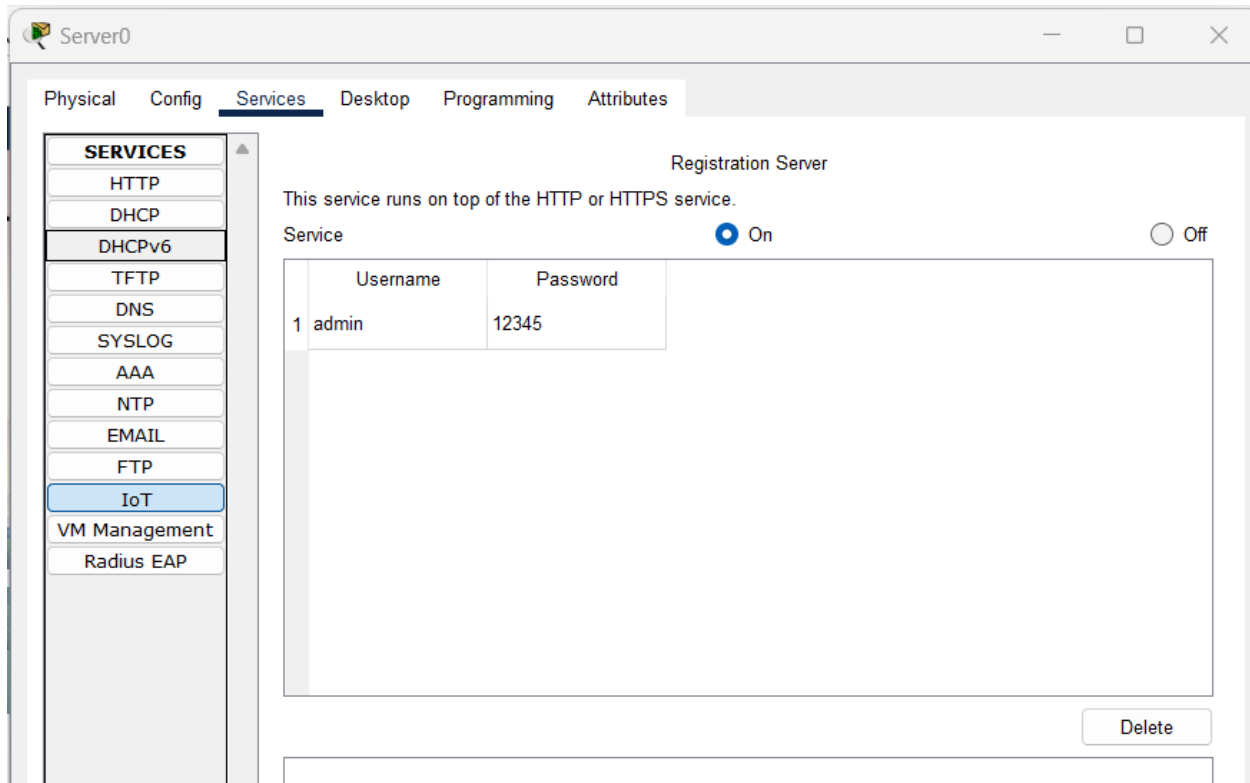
Server0

Physical Config Services Desktop Programming Attributes

SERVICES
HTTP
DHCP
DHCPv6
TFTP
DNS
SYSLOG
AAA
NTP
EMAIL
FTP
IoT
VM Management
Radius EAP

Registration Server

This service runs on top of the HTTP or HTTPS service.

Service On Off

| | Username | Password |
|---|---|---|
| 1 | admin | 12345 |

Delete